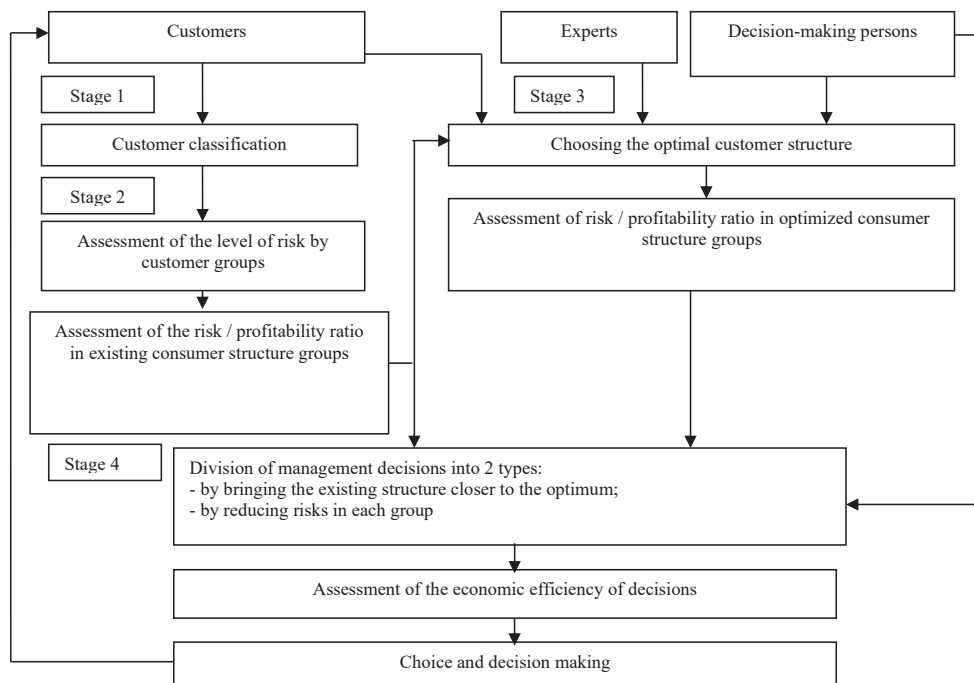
Customers

Experts

Decision-making persons

Stage 1

Stage 3

Customer classification

Choosing the optimal customer structure

Stage 2

Assessment of risk / profitability ratio in optimized consumer structure groups

Assessment of the level of risk by customer groups

Assessment of the risk / profitability ratio in existing consumer structure groups

Stage 4

Division of management decisions into 2 types:
- by bringing the existing structure closer to the optimum;
- by reducing risks in each group

Assessment of the economic efficiency of decisions

Choice and decision making